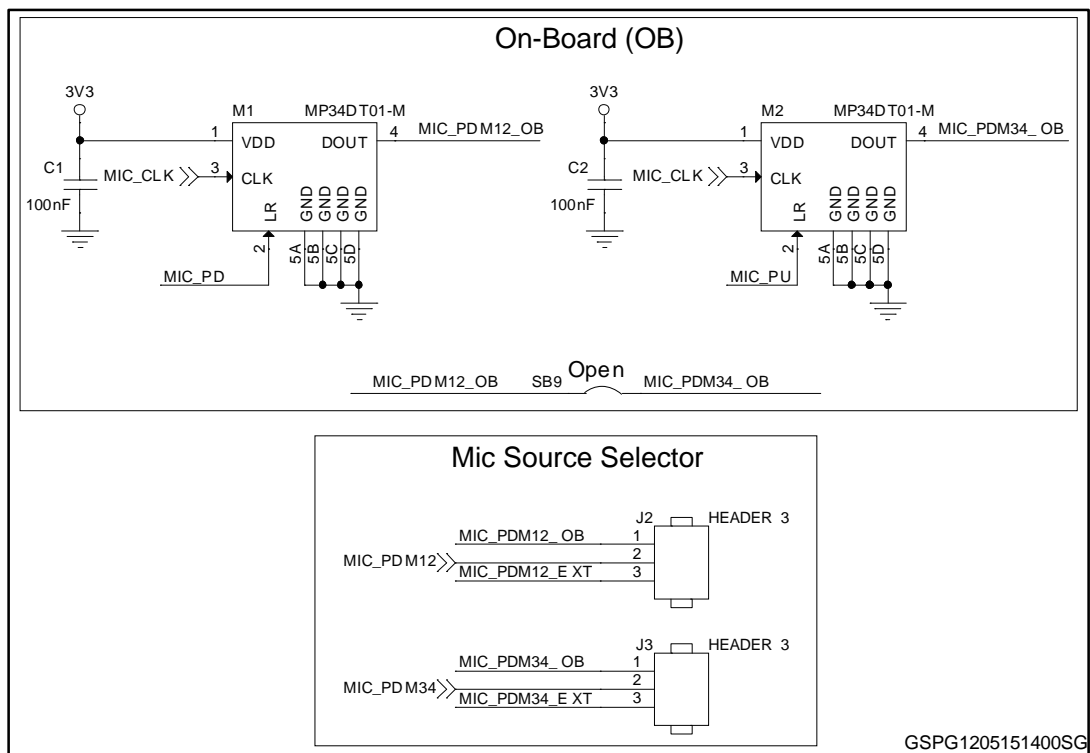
On-Board (OB)

3V3
M1 MP34DT01-M
1 VDD DOUT 4 MIC_PDM12_OB
C1 MIC_CLK 3 CLK
100nF
LR GND GND GND GND
2 5A 5B 5C 5D
MIC_PD

3V3
M2 MP34DT01-M
1 VDD DOUT 4 MIC_PDM34_OB
C2 MIC_CLK 3 CLK
100nF
LR GND GND GND GND
2 5A 5B 5C 5D
MIC_PU

MIC_PDM12_OB SB9 Open MIC_PDM34_OB

Mic Source Selector

J2 HEADER 3
MIC_PDM12_OB 1
2
MIC_PDM12
MIC_PDM12_EXT 3

J3 HEADER 3
MIC_PDM34_OB 1
2
MIC_PDM34
MIC_PDM34_EXT 3

GSPG1205151400SG